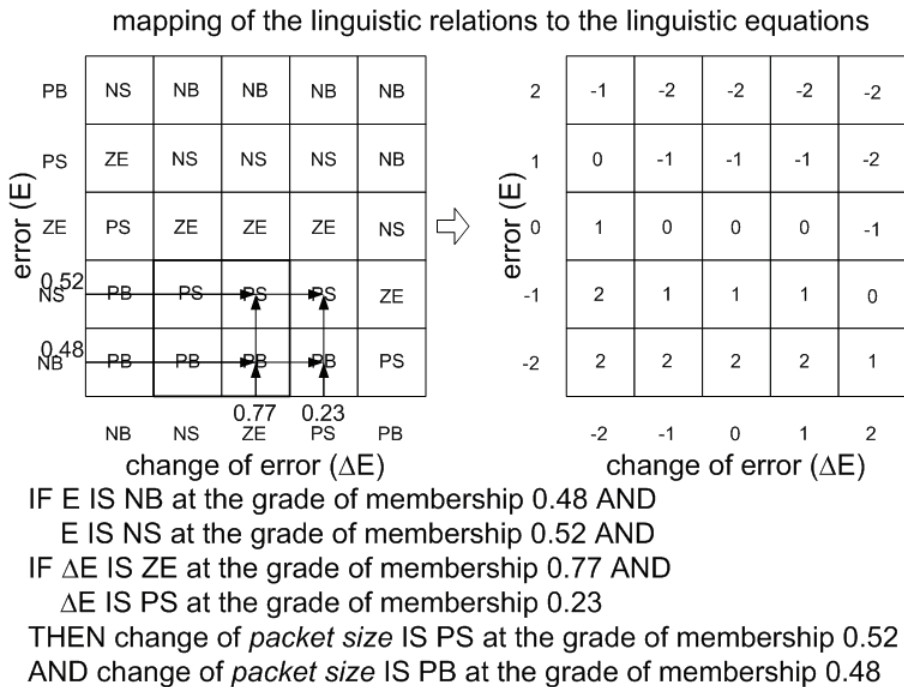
mapping of the linguistic relations to the linguistic equations

| error (E) | | | | | |
|---|---|---|---|---|---|
| PB | NS | NB | NB | NB | NB |
| PS | ZE | NS | NS | NS | NB |
| ZE | PS | ZE | ZE | ZE | NS |
| 0.52 NS | PB | PS | PS | PS | ZE |
| 0.48 NB | PB | PB | PB | PB | PS |
| | NB | NS | 0.77 ZE | 0.23 PS | PB |

change of error ($\Delta$E)

| error (E) | | | | | |
|---|---|---|---|---|---|
| 2 | -1 | -2 | -2 | -2 | -2 |
| 1 | 0 | -1 | -1 | -1 | -2 |
| 0 | 1 | 0 | 0 | 0 | -1 |
| -1 | 2 | 1 | 1 | 1 | 0 |
| -2 | 2 | 2 | 2 | 2 | 1 |
| | -2 | -1 | 0 | 1 | 2 |

change of error ($\Delta$E)

IF E IS NB at the grade of membership 0.48 AND
E IS NS at the grade of membership 0.52 AND
IF $\Delta$E IS ZE at the grade of membership 0.77 AND
$\Delta$E IS PS at the grade of membership 0.23
THEN change of packet size IS PS at the grade of membership 0.52
AND change of packet size IS PB at the grade of membership 0.48